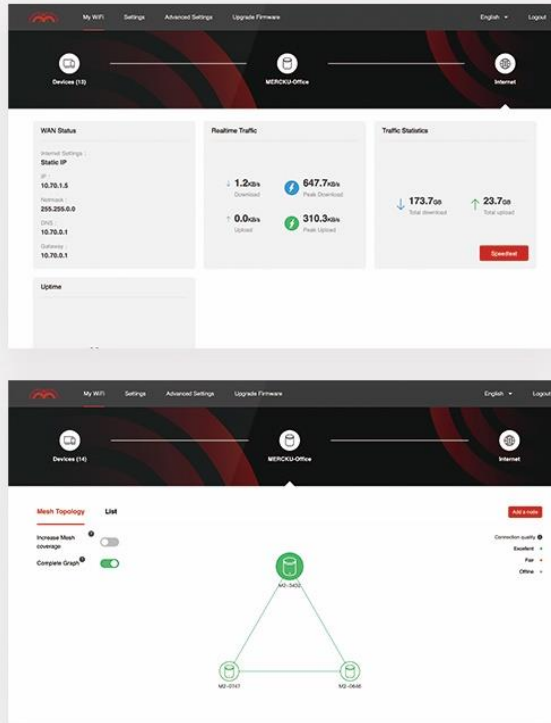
My WiFi Settings Advanced Settings Upgrade Firmware English Logout

Devices (13) MERCKU-Office Internet

WAN Status

Internet Settings :
Static IP
IP :
10.70.1.5
Netmask :
255.255.0.0
DNS :
10.70.0.1
Gateway :
10.70.0.1

Realtime Traffic

↓ 1.2KB/s
Download

647.7KB/s
Peak Download

↑ 0.0KB/s
Upload

310.3KB/s
Peak Upload

Traffic Statistics

↓ 173.7GB
Total download

↑ 23.7GB
Total upload

Speedtest

Uptime

My WiFi Settings Advanced Settings Upgrade Firmware English Logout

Devices (14) MERCKU-Office Internet

Mesh Topology List

Add a node

Increase Mesh coverage

Complete Graph

Connection quality
Excellent
Fair
Offline

M2-3402

M2-0747

M2-0646